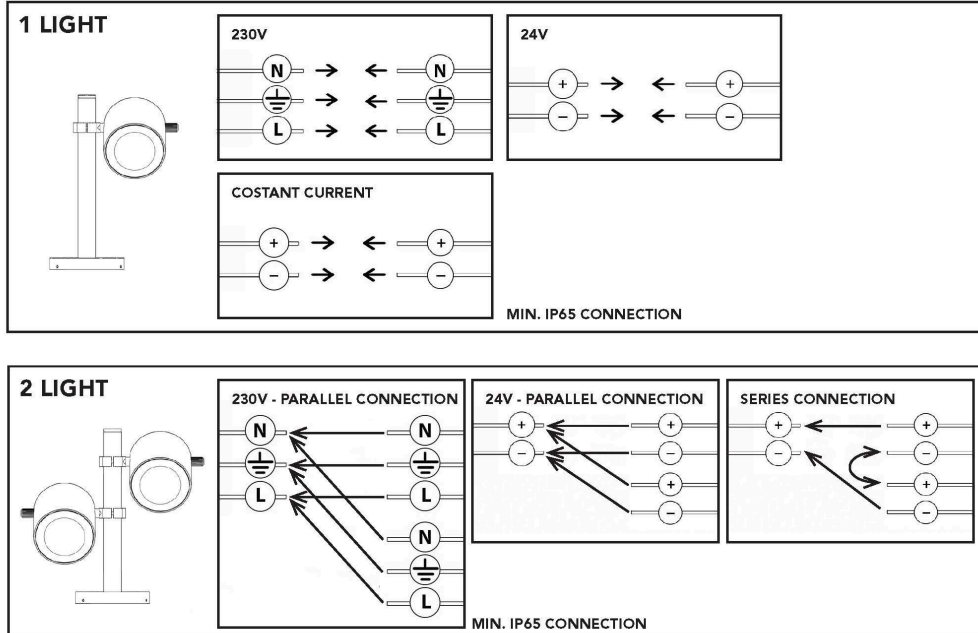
1 LIGHT

230V

N → ← N
⏚ → ← ⏚
L → ← L

24V

+ → ← +
− → ← −

COSTANT CURRENT

+ → ← +
− → ← −

MIN. IP65 CONNECTION

2 LIGHT

230V - PARALLEL CONNECTION

N N
⏚ ⏚
L L
N
⏚
L

24V - PARALLEL CONNECTION

+ +
− −
+
−

SERIES CONNECTION

+ +
− −
+
−

MIN. IP65 CONNECTION